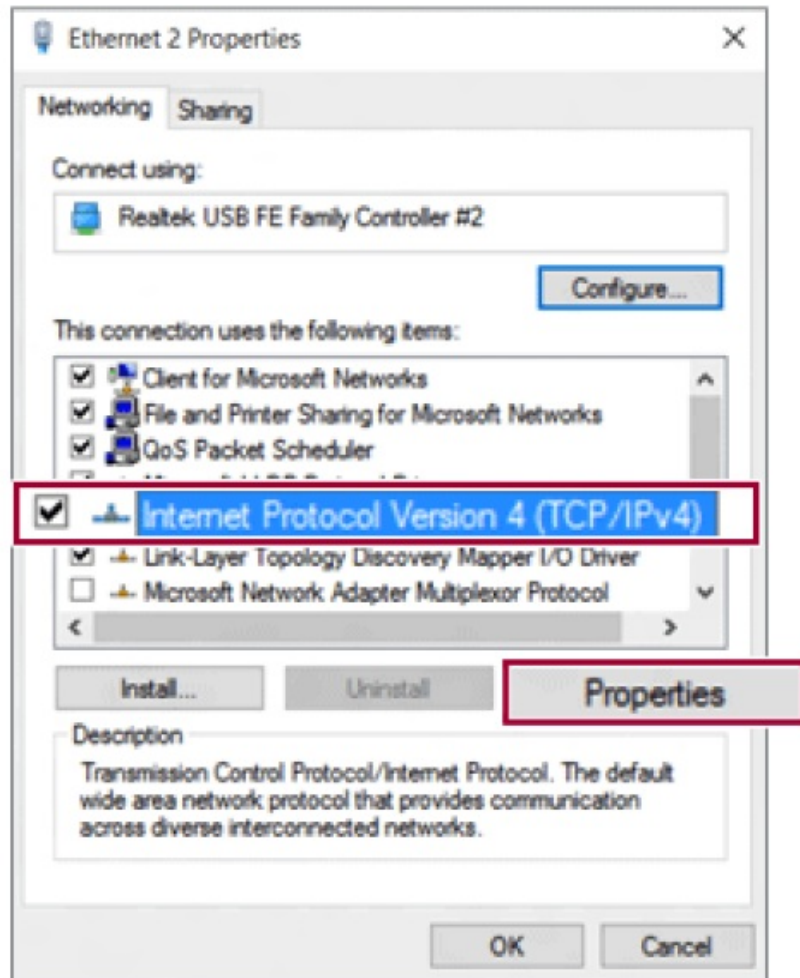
Ethernet 2 Properties

Networking Sharing

Connect using:

Realtek USB FE Family Controller #2

Configure...

This connection uses the following items:

Client for Microsoft Networks
File and Printer Sharing for Microsoft Networks
QoS Packet Scheduler
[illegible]
Internet Protocol Version 4 (TCP/IPv4)
Link-Layer Topology Discovery Mapper I/O Driver
Microsoft Network Adapter Multiplexor Protocol

Install... Uninstall Properties

Description

Transmission Control Protocol/Internet Protocol. The default wide area network protocol that provides communication across diverse interconnected networks.

OK Cancel